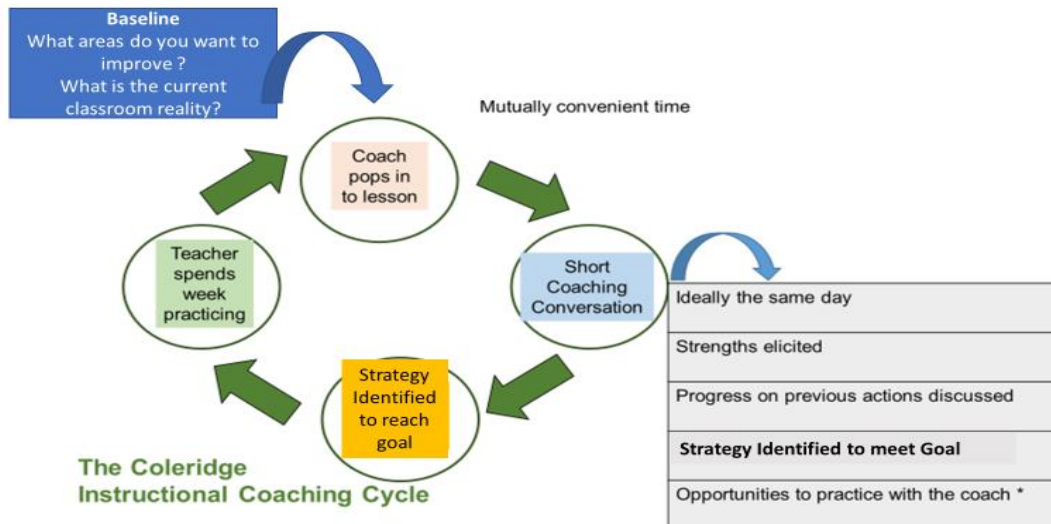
Baseline
What areas do you want to improve ?
What is the current classroom reality?

Mutually convenient time

Coach pops in to lesson

Short Coaching Conversation

Ideally the same day

Strengths elicited

Progress on previous actions discussed

Strategy Identified to meet Goal

Opportunities to practice with the coach *

Strategy Identified to reach goal

Teacher spends week practicing

The Coleridge Instructional Coaching Cycle